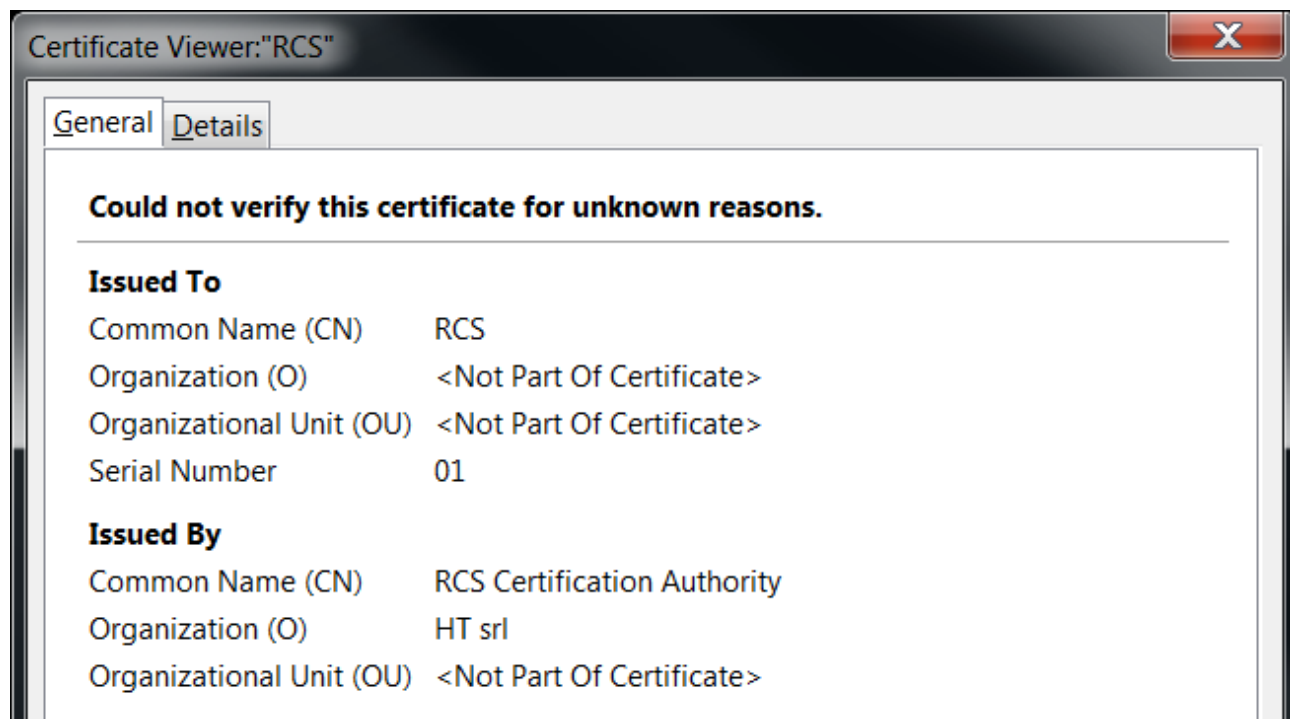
Certificate Viewer:"RCS"

X

General Details

**Could not verify this certificate for unknown reasons.**

**Issued To**

| | |
|---|---|
| Common Name (CN) | RCS |
| Organization (O) | <Not Part Of Certificate> |
| Organizational Unit (OU) | <Not Part Of Certificate> |
| Serial Number | 01 |

**Issued By**

| | |
|---|---|
| Common Name (CN) | RCS Certification Authority |
| Organization (O) | HT srl |
| Organizational Unit (OU) | <Not Part Of Certificate> |